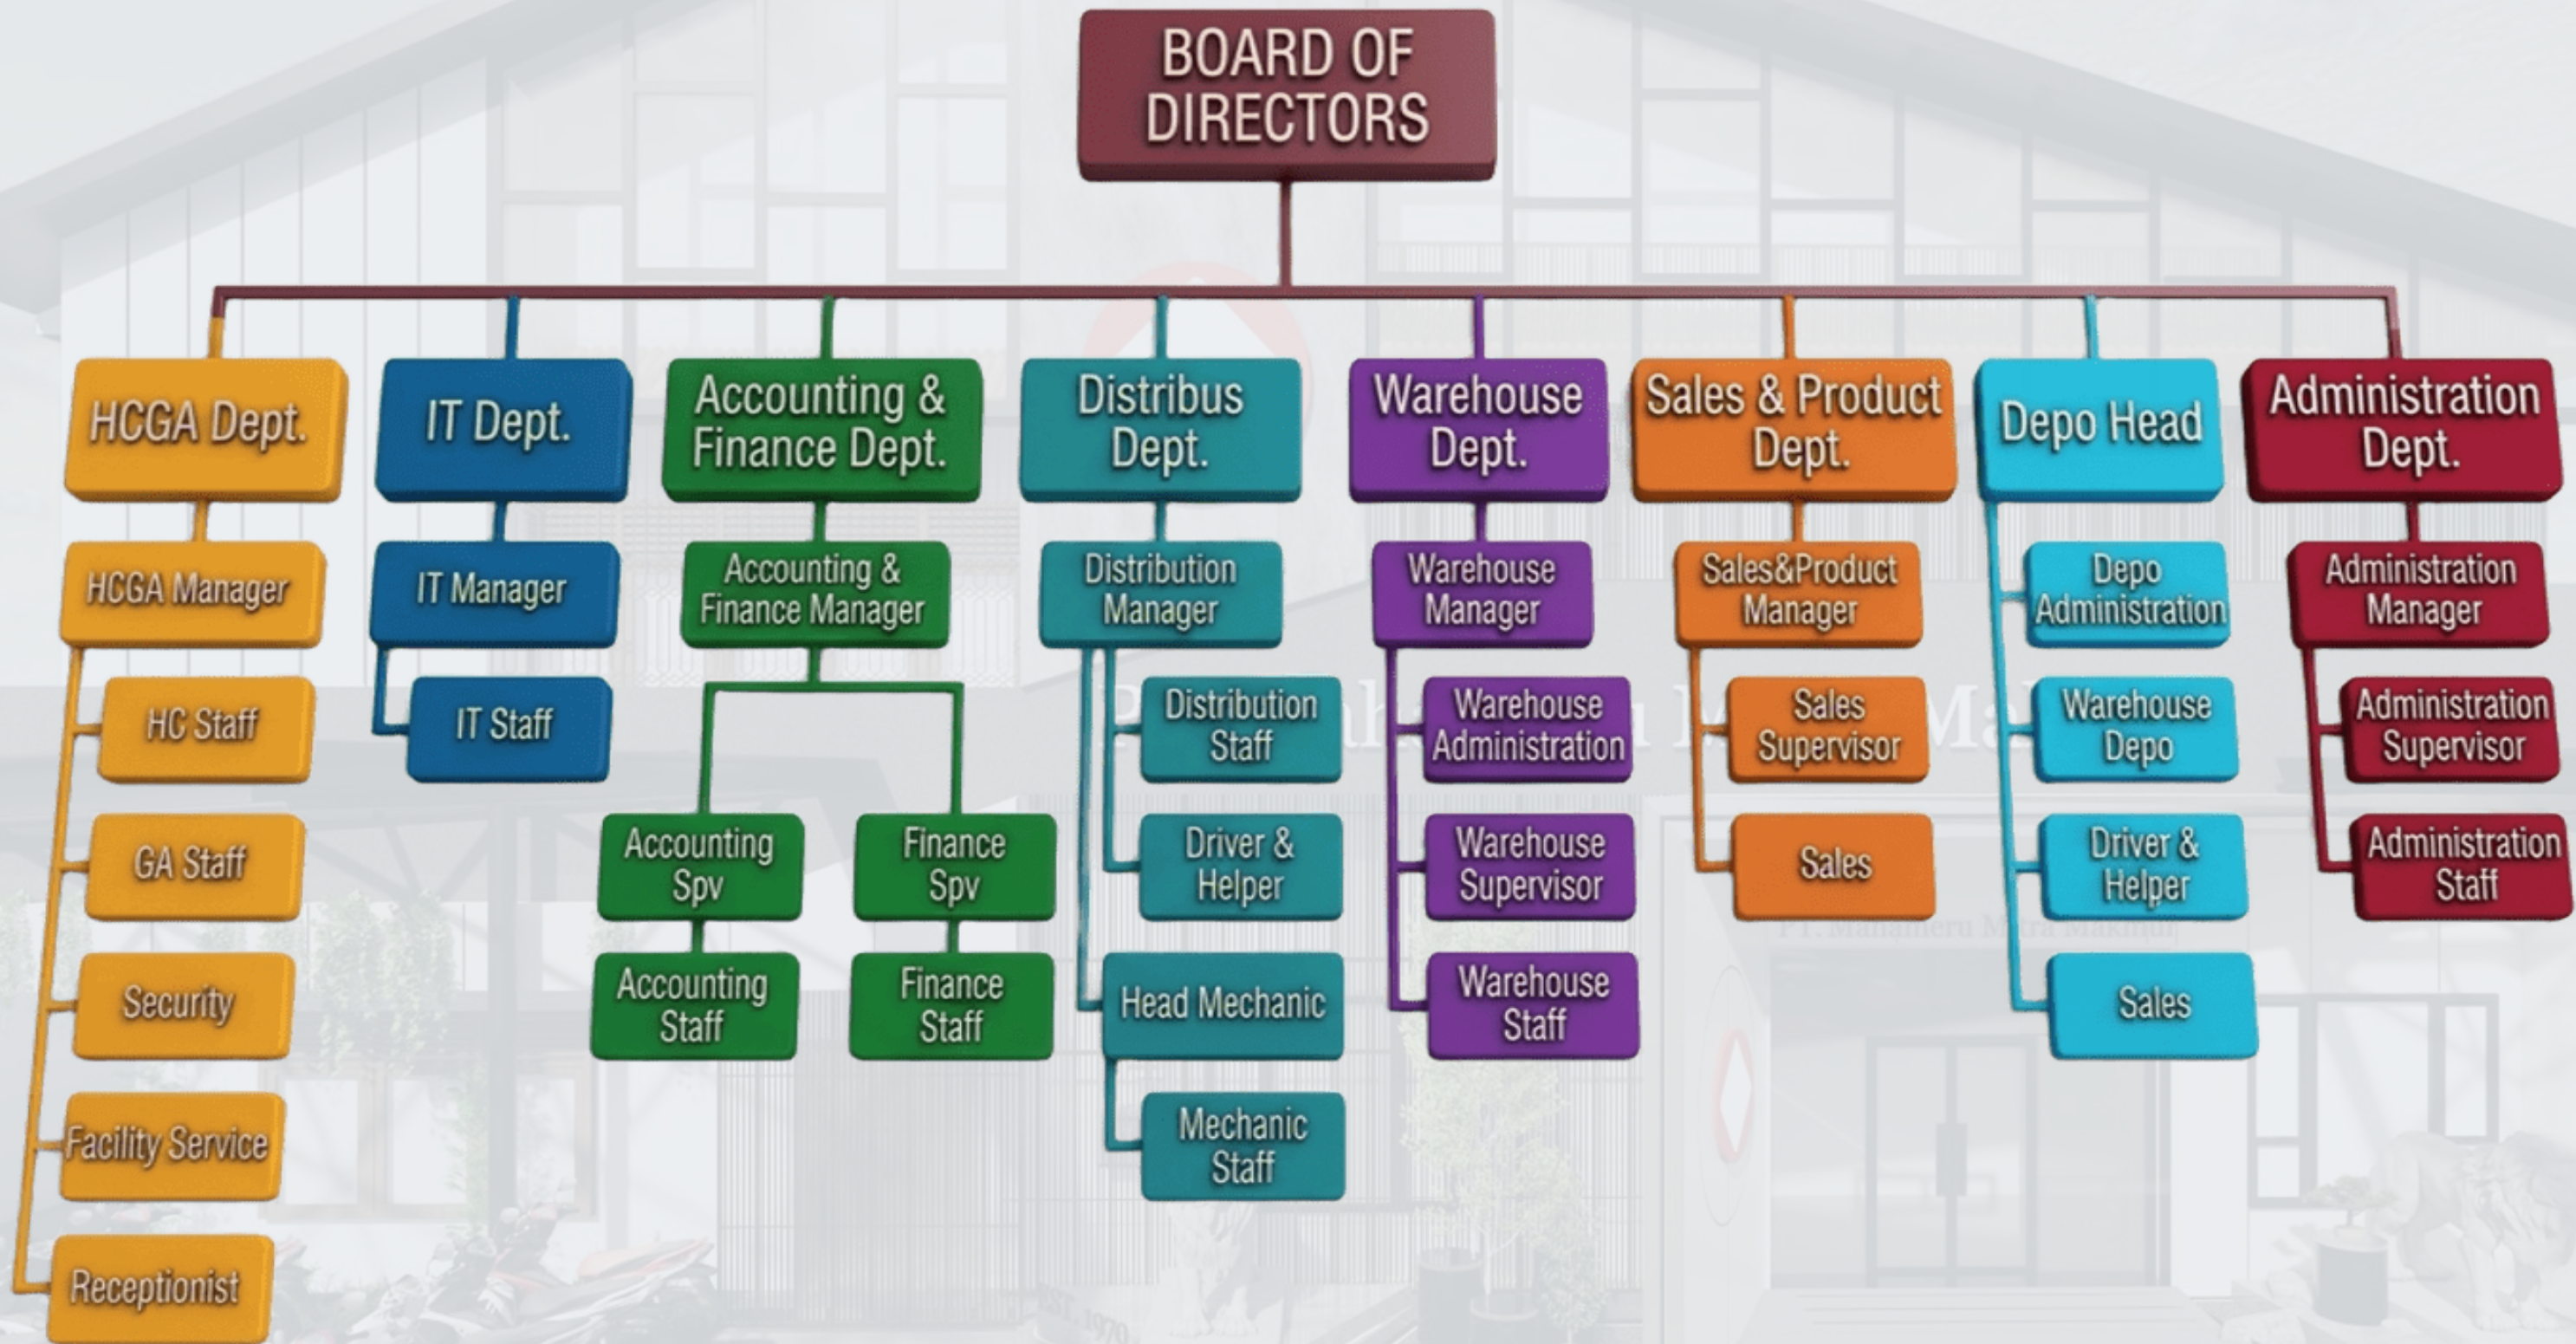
BOARD OF DIRECTORS

HCGA Dept.
HCGA Manager
HC Staff
GA Staff
Security
Facility Service
Receptionist

IT Dept.
IT Manager
IT Staff

Accounting & Finance Dept.
Accounting & Finance Manager
Accounting Spv
Accounting Staff
Finance Spv
Finance Staff

Distribus Dept.
Distribution Manager
Distribution Staff
Driver & Helper
Head Mechanic
Mechanic Staff

Warehouse Dept.
Warehouse Manager
Warehouse Administration
Warehouse Supervisor
Warehouse Staff

Sales & Product Dept.
Sales&Product Manager
Sales Supervisor
Sales

Depo Head
Depo Administration
Warehouse Depo
Driver & Helper
Sales

Administration Dept.
Administration Manager
Administration Supervisor
Administration Staff